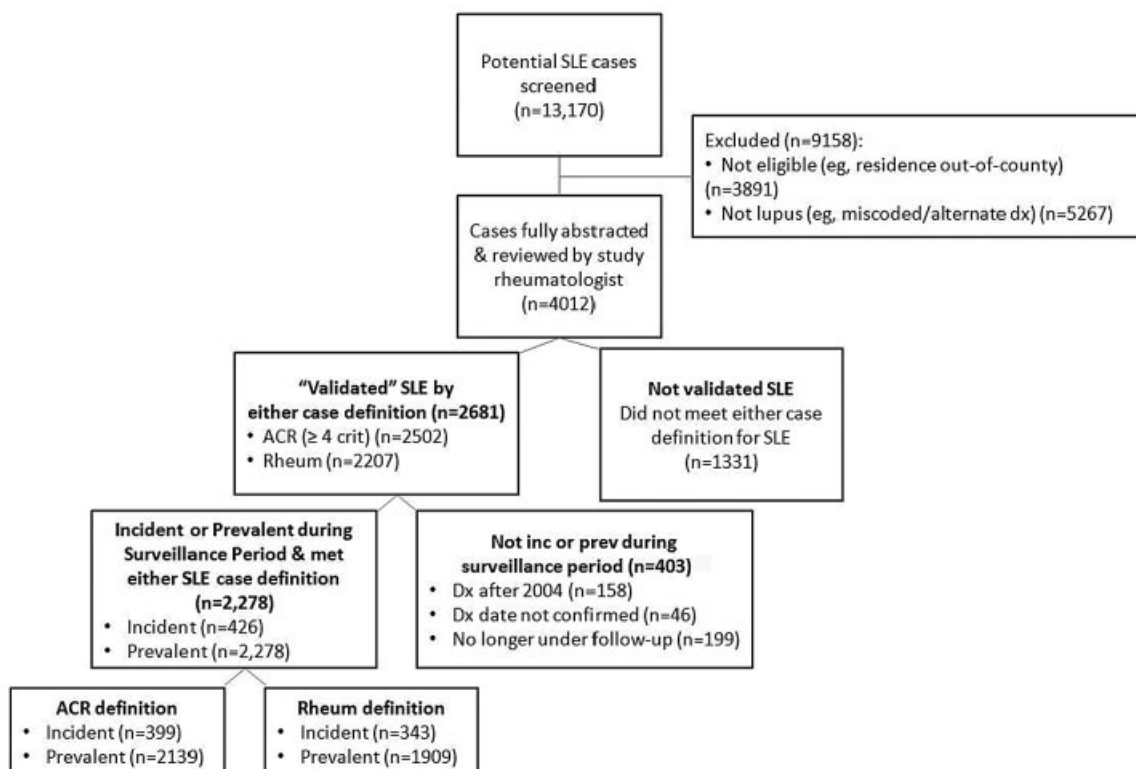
Potential SLE cases screened (n=13,170)

Excluded (n=9158):
• Not eligible (eg, residence out-of-county) (n=3891)
• Not lupus (eg, miscoded/alternate dx) (n=5267)

Cases fully abstracted & reviewed by study rheumatologist (n=4012)

**"Validated" SLE by either case definition (n=2681)**
• ACR (≥ 4 crit) (n=2502)
• Rheum (n=2207)

**Not validated SLE**
Did not meet either case definition for SLE (n=1331)

**Incident or Prevalent during Surveillance Period & met either SLE case definition (n=2,278)**
• Incident (n=426)
• Prevalent (n=2,278)

**Not inc or prev during surveillance period (n=403)**
• Dx after 2004 (n=158)
• Dx date not confirmed (n=46)
• No longer under follow-up (n=199)

**ACR definition**
• Incident (n=399)
• Prevalent (n=2139)

**Rheum definition**
• Incident (n=343)
• Prevalent (n=1909)